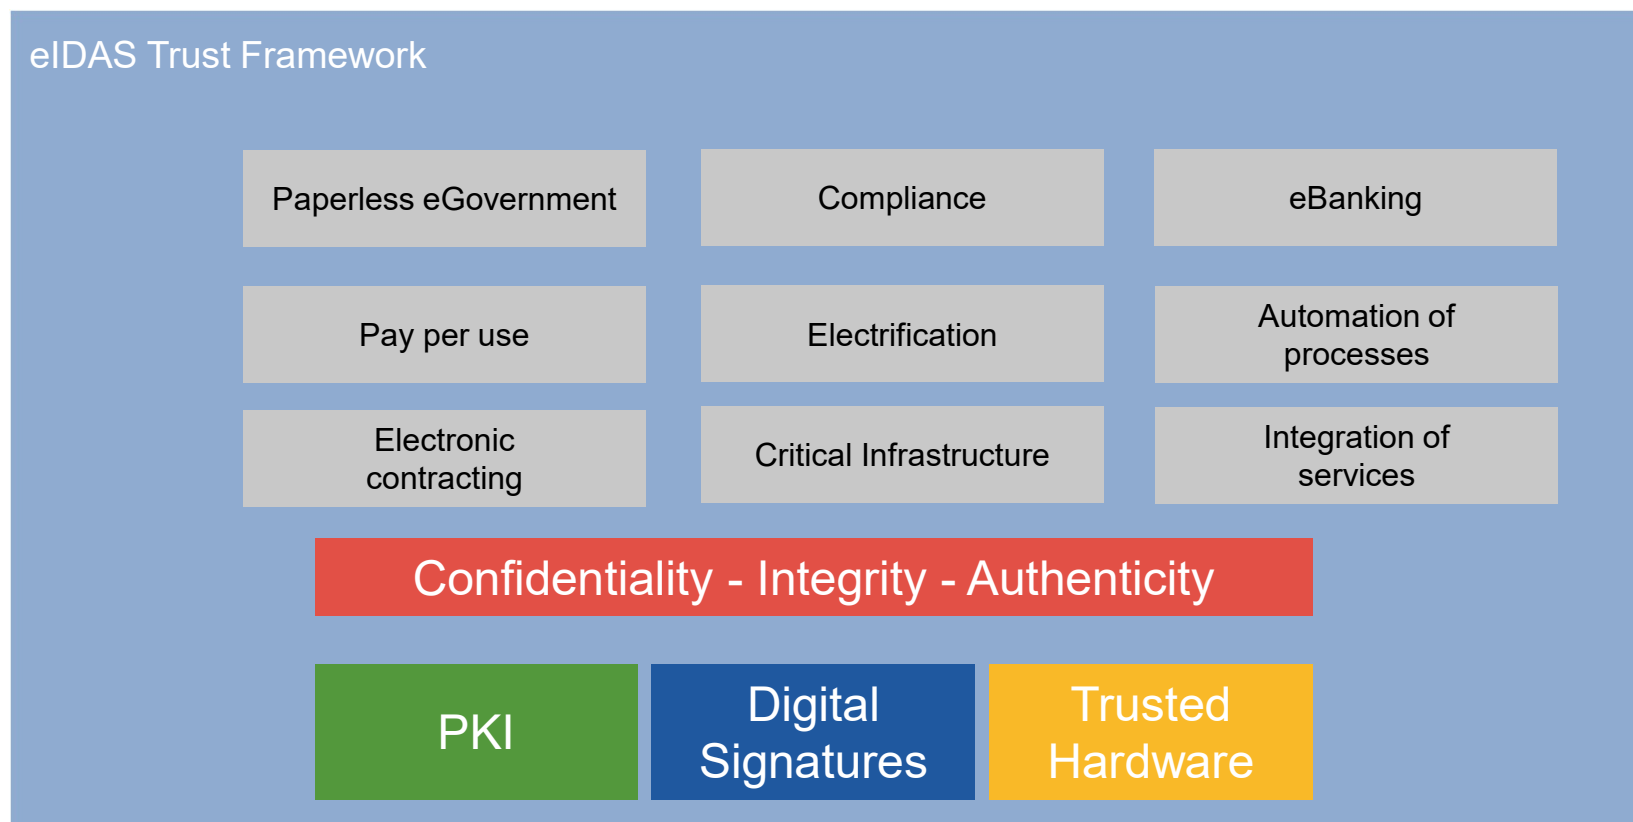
eIDAS Trust Framework

Paperless eGovernment

Compliance

eBanking

Pay per use

Electrification

Automation of processes

Electronic contracting

Critical Infrastructure

Integration of services

Confidentiality - Integrity - Authenticity

PKI

Digital Signatures

Trusted Hardware